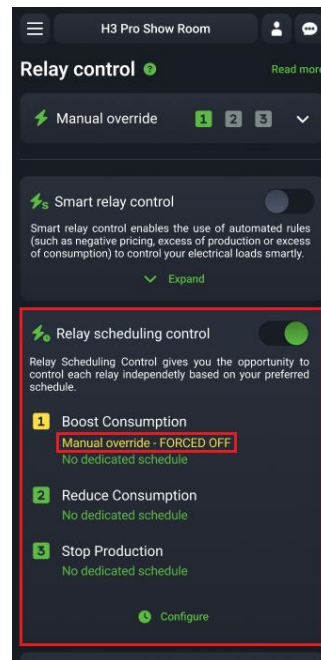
H3 Pro Show Room

Relay control

Read more

Manual override 1 2 3

Smart relay control

Smart relay control enables the use of automated rules (such as negative pricing, excess of production or excess of consumption) to control your electrical loads smartly.

Expand

Relay scheduling control

Relay Scheduling Control gives you the opportunity to control each relay independetly based on your preferred schedule.

1 Boost Consumption
Manual override - FORCED OFF
No dedicated schedule

2 Reduce Consumption
No dedicated schedule

3 Stop Production
No dedicated schedule

Configure